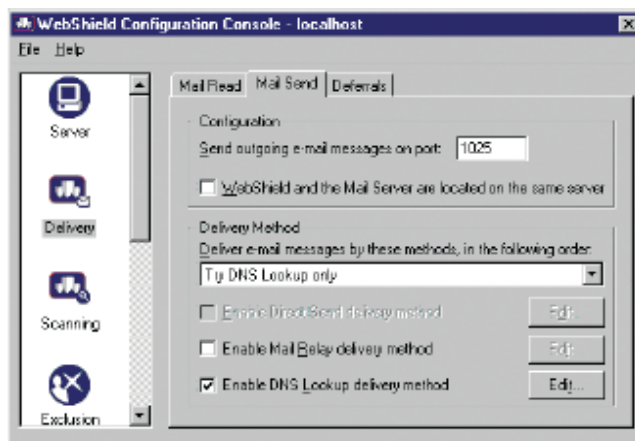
WebShield Configuration Console - localhost

File Help

Server

Delivery

Scanning

Exclusion

Mail Read | Mail Send | Deferrals

Configuration

Send outgoing e-mail messages on port: 1025

WebShield and the Mail Server are located on the same server

Delivery Method

Deliver e-mail messages by these methods, in the following order:

Try DNS Lookup only

Enable DirectSend delivery method Edit...

Enable Mail Relay delivery method Edit...

Enable DNS Lookup delivery method Edit...